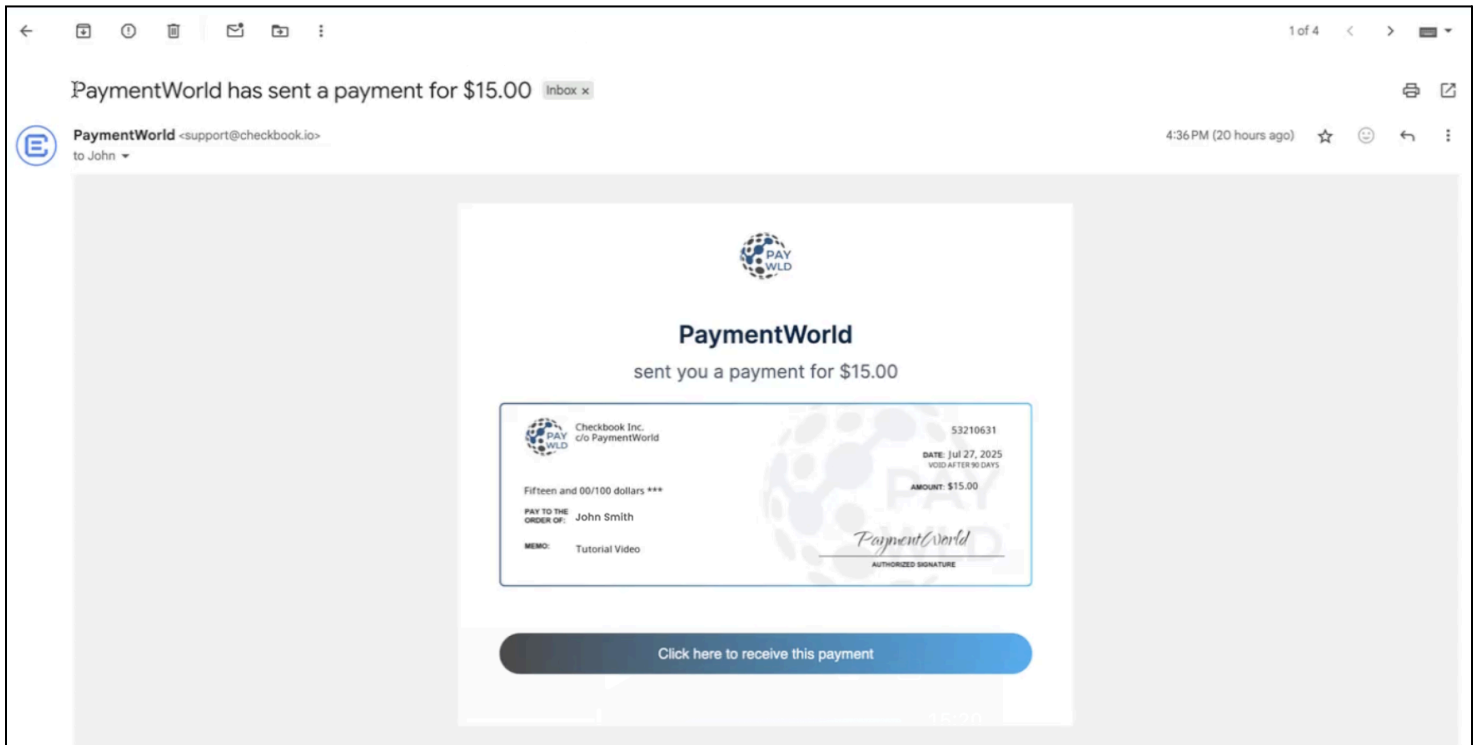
1 of 4

PaymentWorld has sent a payment for $15.00 Inbox ×

PaymentWorld <support@checkbook.io>
to John

4:36 PM (20 hours ago)

PAY WLD

PaymentWorld

sent you a payment for $15.00

PAY WLD
Checkbook Inc.
c/o PaymentWorld

53210631

DATE: Jul 27, 2025
VOID AFTER 90 DAYS

AMOUNT: $15.00

Fifteen and 00/100 dollars ***

PAY TO THE ORDER OF: John Smith

MEMO: Tutorial Video

PaymentWorld
AUTHORIZED SIGNATURE

Click here to receive this payment